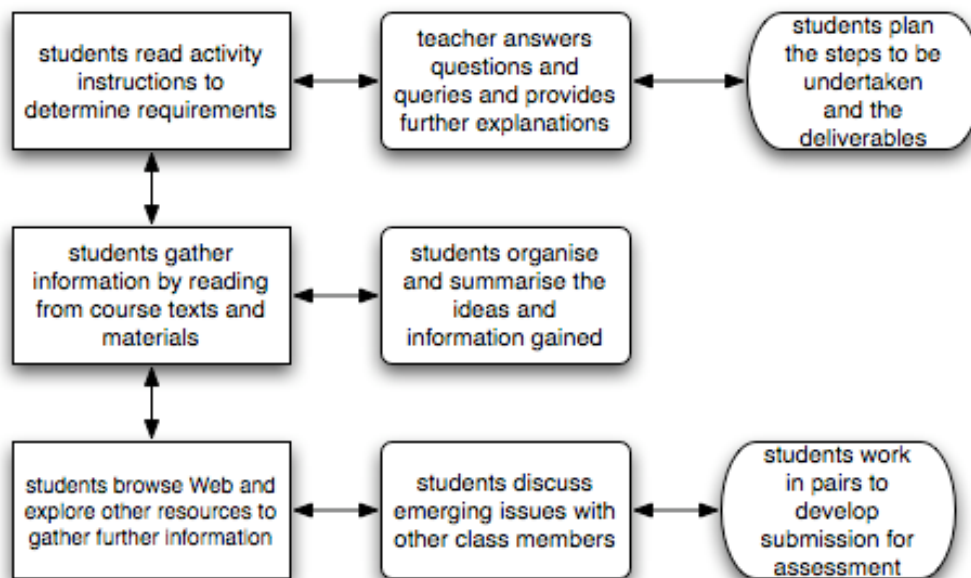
students read activity instructions to determine requirements

teacher answers questions and queries and provides further explanations

students plan the steps to be undertaken and the deliverables

students gather information by reading from course texts and materials

students organise and summarise the ideas and information gained

students browse Web and explore other resources to gather further information

students discuss emerging issues with other class members

students work in pairs to develop submission for assessment